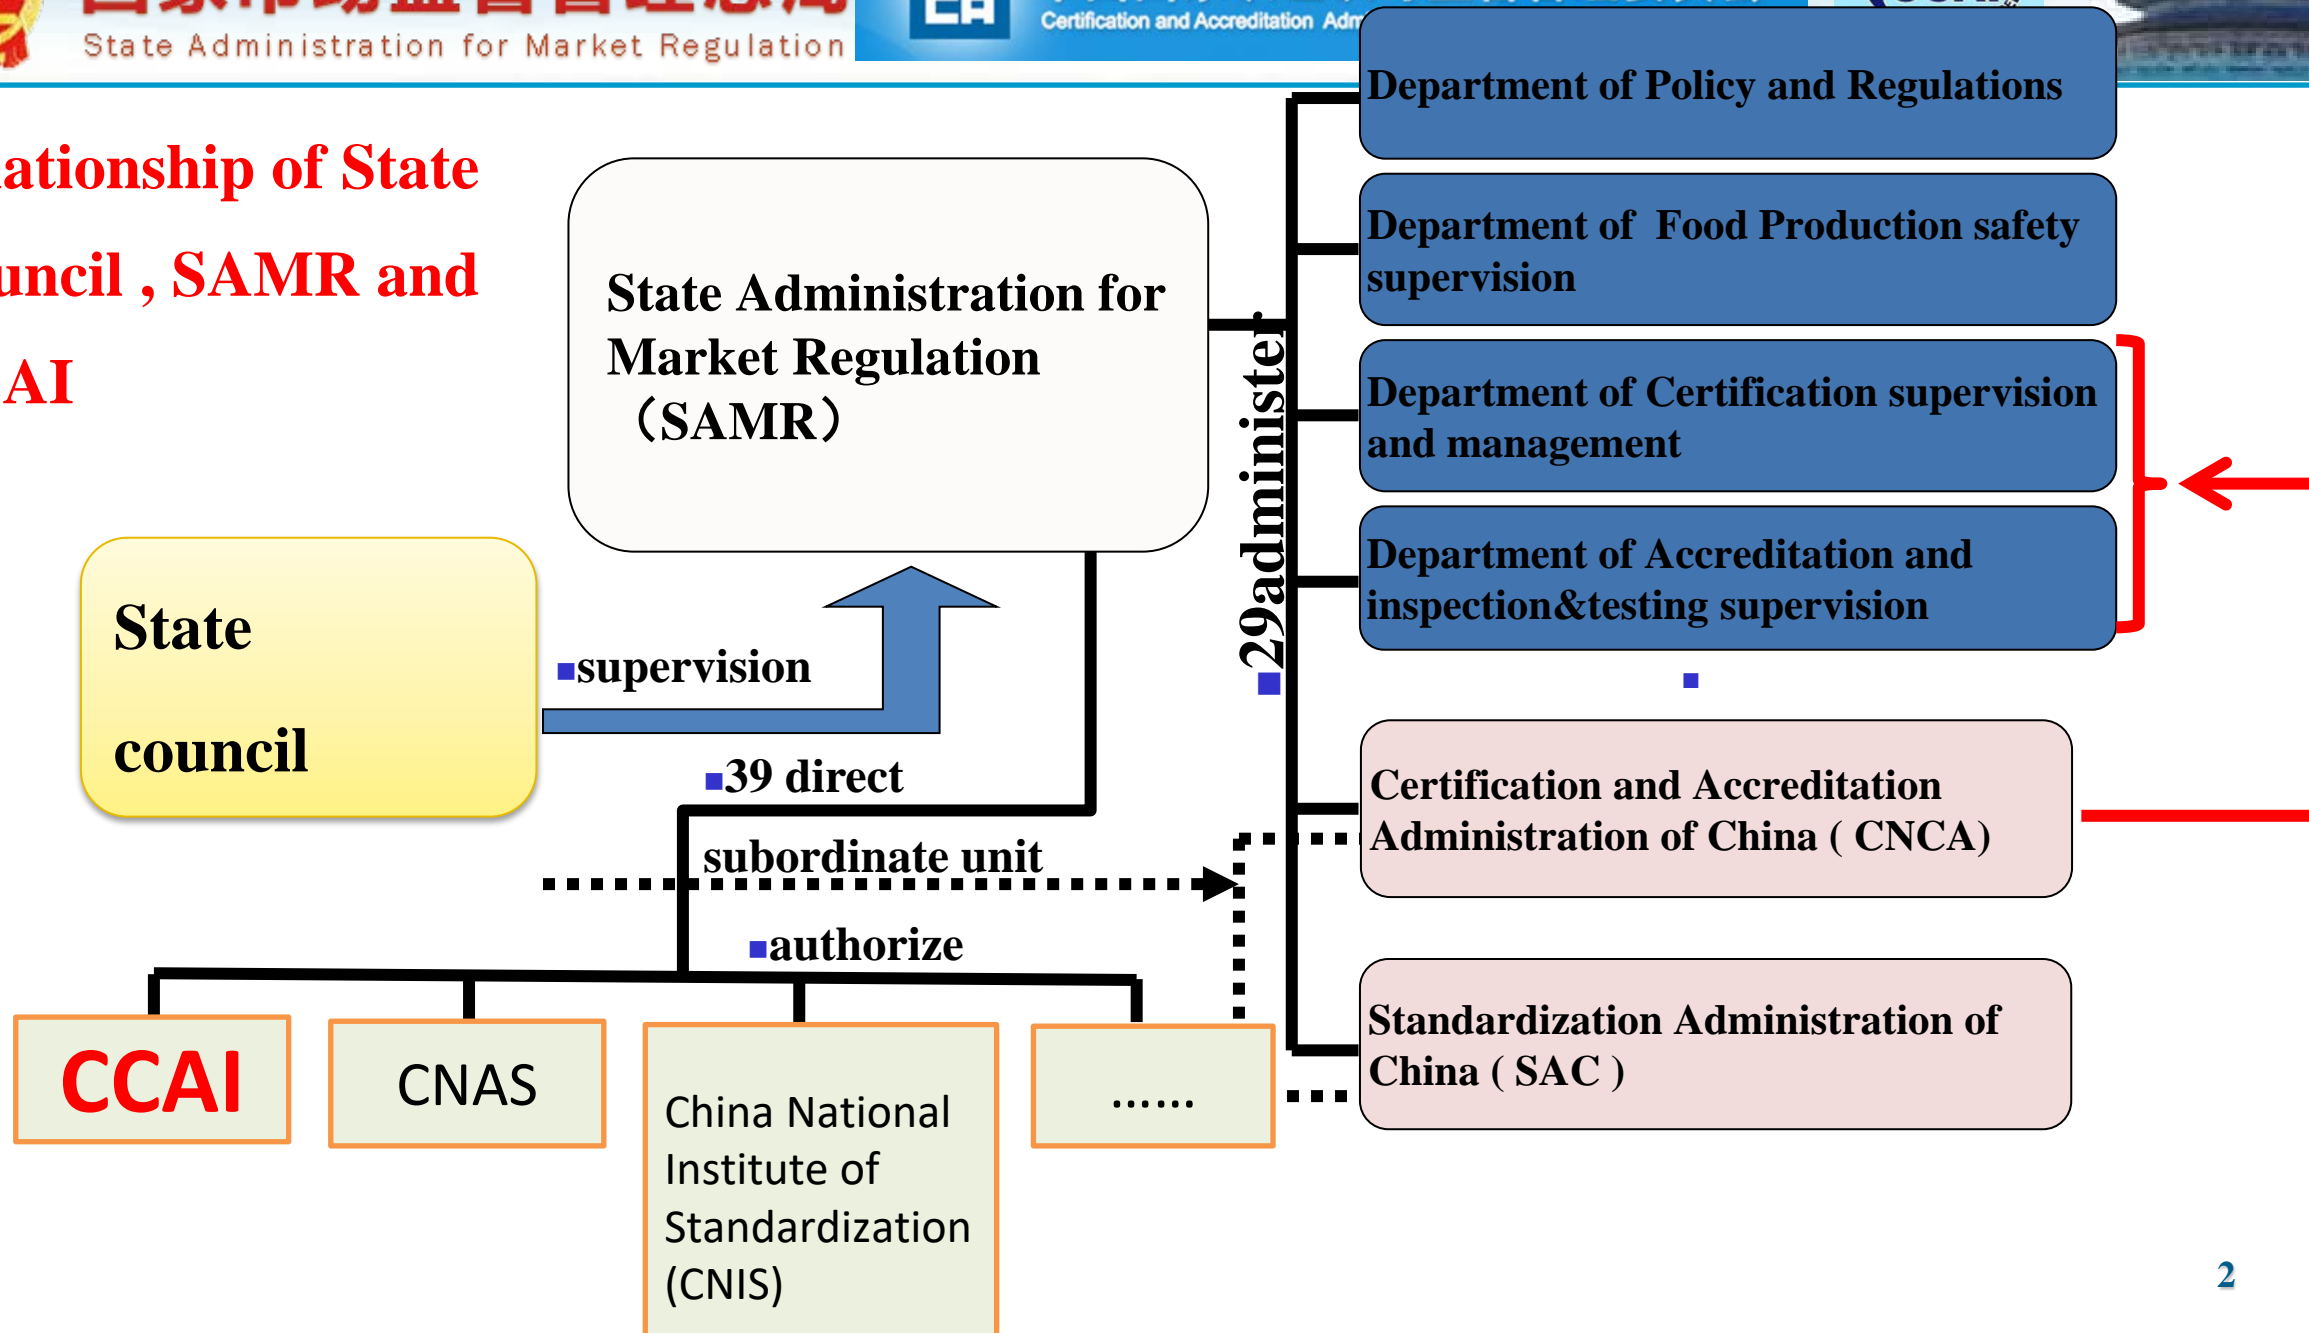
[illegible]

State Administration for Market Regulation

Certification and Accreditation Adm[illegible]

ationship of State uncil , SAMR and AI

State Administration for Market Regulation （SAMR）

State council

supervision

39 direct

subordinate unit

authorize

29administer

Department of Policy and Regulations

Department of Food Production safety supervision

Department of Certification supervision and management

Department of Accreditation and inspection&testing supervision

Certification and Accreditation Administration of China ( CNCA)

Standardization Administration of China ( SAC )

CCAI

CNAS

China National Institute of Standardization (CNIS)

……

2